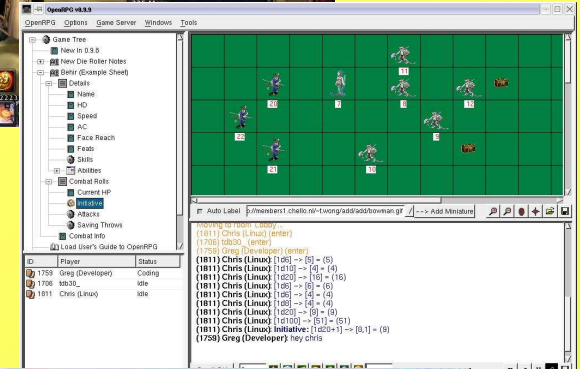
OpenRPG v0.9.9

OpenRPG Options Game Server Windows Tools

Game Tree
New in 0.9.8
New Die Roller Notes
Behir (Example Sheet)
Details
Name
HD
Speed
AC
Face Reach
Feats
Skills
Abilities
Combat Rolls
Current HP
Initiative
Attacks
Saving Throws
Combat Info
Load User's Guide to OpenRPG

11
20
7
8
12
22
5
21
16

Auto Label p://members1.chello.nl/~t.wong/add/add/bowman.gif --> Add Miniature

| ID | Player | Status |
|---|---|---|
| 1759 | Greg (Developer) | Coding |
| 1706 | tdb30_ | Idle |
| 1811 | Chris (Linux) | Idle |

Moving to room Lobby...
(1811) Chris (Linux) (enter)
(1706) tdb30_ (enter)
(1759) Greg (Developer) (enter)
(1811) Chris (Linux): [1d6] => [5] = (5)
(1811) Chris (Linux): [1d10] => [4] = (4)
(1811) Chris (Linux): [1d20] => [16] = (16)
(1811) Chris (Linux): [1d6] => [6] = (6)
(1811) Chris (Linux): [1d6] => [4] = (4)
(1811) Chris (Linux): [1d8] => [4] = (4)
(1811) Chris (Linux): [1d20] => [9] = (9)
(1811) Chris (Linux): [1d100] => [51] = (51)
(1811) Chris (Linux): initiative: [1d20+1] => [8,1] = (9)
(1759) Greg (Developer): hey chris